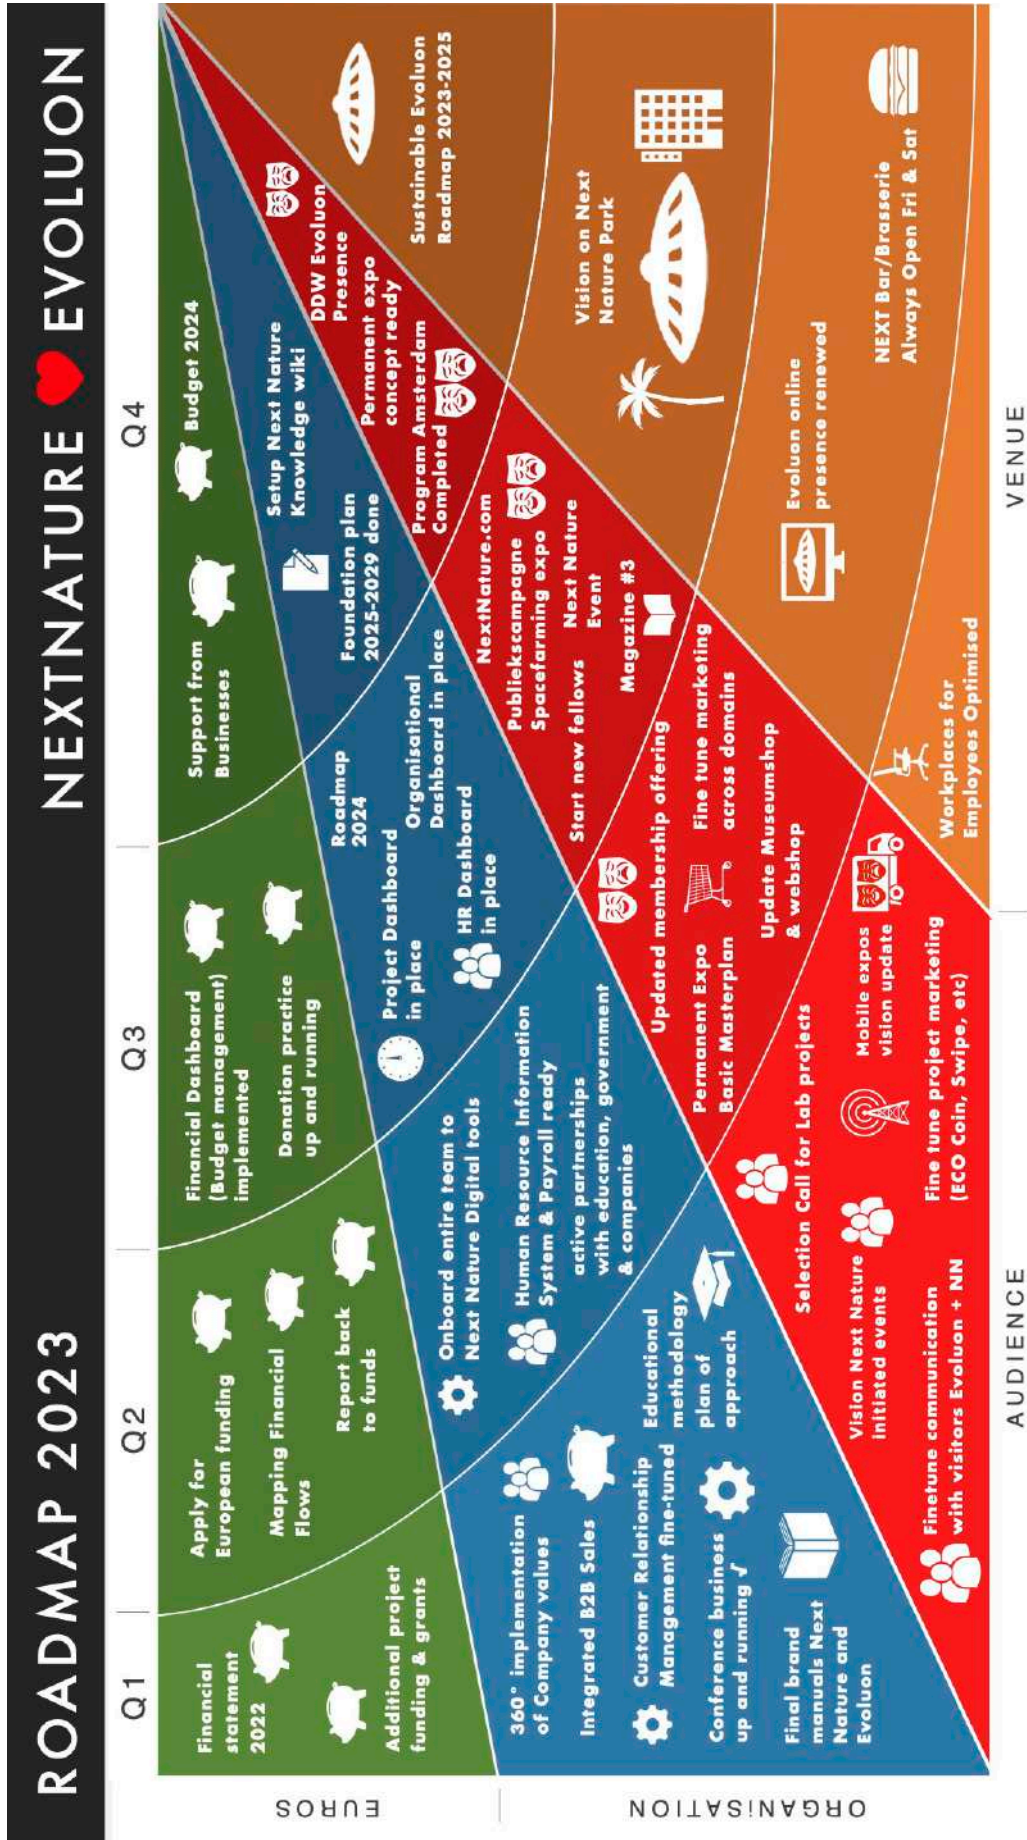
ROADMAP 2023

NEXTNATURE ❤ EVOLUON

Q1

Q2

Q3

Q4

EUROS

ORGANISATION

AUDIENCE

VENUE

Financial statement 2022

Additional project funding & grants

Apply for European funding

Mapping Financial Flows

Report back to funds

Financial Dashboard (Budget management) implemented

Donation practice up and running

Support from Businesses

Budget 2024

360° implementation of Company values

Integrated B2B Sales

Customer Relationship Management fine-tuned

Conference business up and running

Final brand manuals Next Nature and Evoluon

Educational methodology plan of approach

Onboard entire team to Next Nature Digital tools

Human Resource Information System & Payroll ready

active partnerships with education, government & companies

Project Dashboard in place

HR Dashboard in place

Roadmap 2024

Organisational Dashboard in place

Foundation plan 2025-2029 done

Setup Next Nature Knowledge wiki

Finetune communication with visitors Evoluon + NN

Vision Next Nature initiated events

Selection Call for Lab projects

Fine tune project marketing (ECO Coin, Swipe, etc)

Mobile expos vision update

Permanent Expo Basic Masterplan

Updated membership offering

Update Museumshop & webshop

Start new fellows

Fine tune marketing across domains

NextNature.com

Publiekscampagne Spacefarming expo

Next Nature Event

Magazine #3

Program Amsterdam Completed

Permanent expo concept ready

DDW Evoluon Presence

Sustainable Evoluon Roadmap 2023-2025

Vision on Next Nature Park

Evoluon online presence renewed

NEXT Bar/Brasserie Always Open Fri & Sat

Workplaces for Employees Optimised